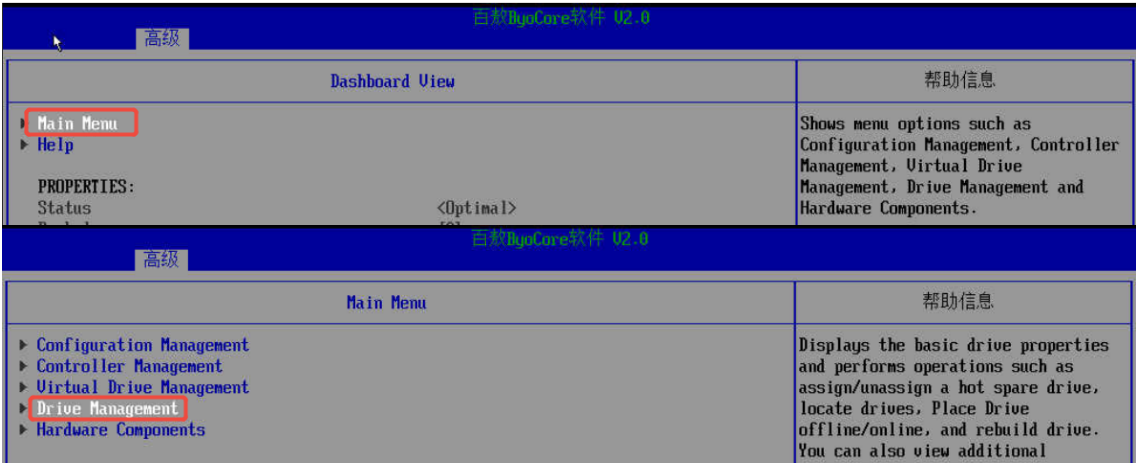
百敖ByoCore软件 V2.0

高级

Dashboard View

帮助信息

▶ Main Menu
▶ Help

PROPERTIES:
Status <Optimal>

Shows menu options such as Configuration Management, Controller Management, Virtual Drive Management, Drive Management and Hardware Components.

百敖ByoCore软件 V2.0

高级

Main Menu

帮助信息

▶ Configuration Management
▶ Controller Management
▶ Virtual Drive Management
▶ Drive Management
▶ Hardware Components

Displays the basic drive properties and performs operations such as assign/unassign a hot spare drive, locate drives, Place Drive offline/online, and rebuild drive. You can also view additional